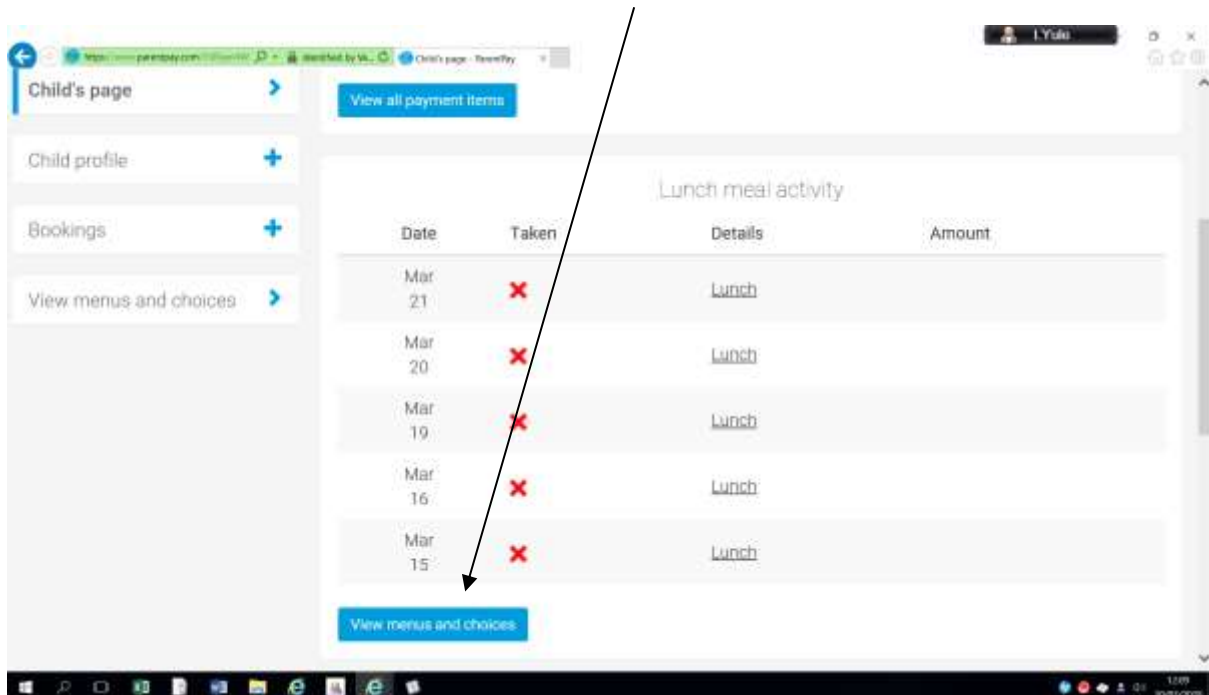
https://www.parentpay.com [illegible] Identified by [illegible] Child's page - ParentPay

L Yale

Child's page

Child profile

Bookings

View menus and choices

View all payment items

Lunch meal activity

| Date | Taken | Details | Amount |
|---|---|---|---|
| Mar 21 | ✖ | Lunch | |
| Mar 20 | ✖ | Lunch | |
| Mar 19 | ✖ | Lunch | |
| Mar 16 | ✖ | Lunch | |
| Mar 15 | ✖ | Lunch | |

View menus and choices

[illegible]